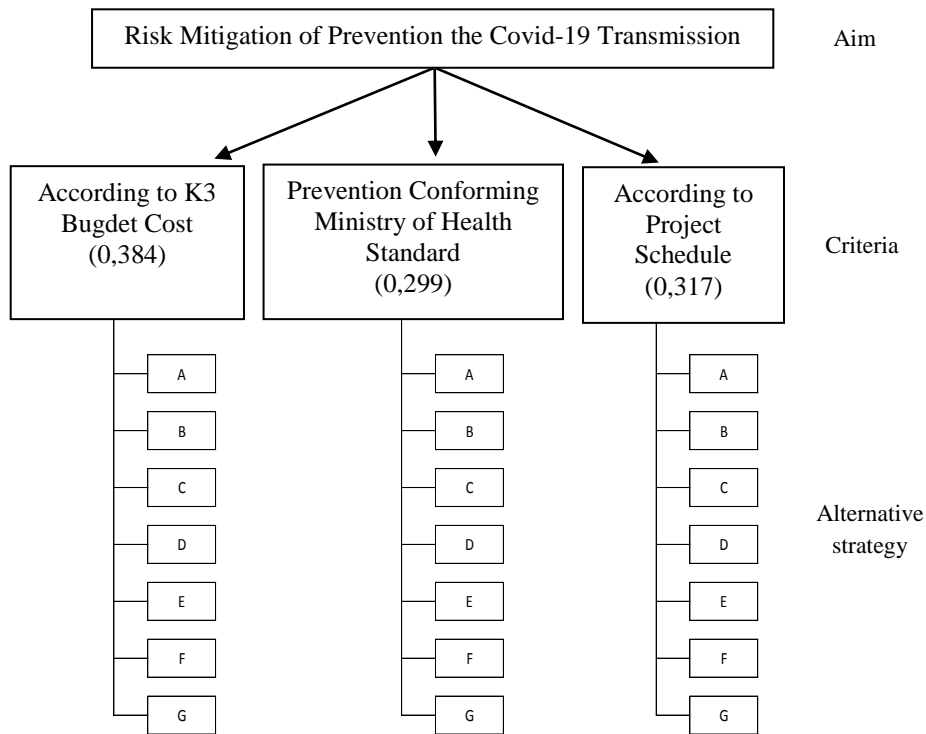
Risk Mitigation of Prevention the Covid-19 Transmission

Aim

According to K3 Bugdet Cost (0,384)

Prevention Conforming Ministry of Health Standard (0,299)

According to Project Schedule (0,317)

Criteria

A
B
C
D
E
F
G

A
B
C
D
E
F
G

A
B
C
D
E
F
G

Alternative strategy